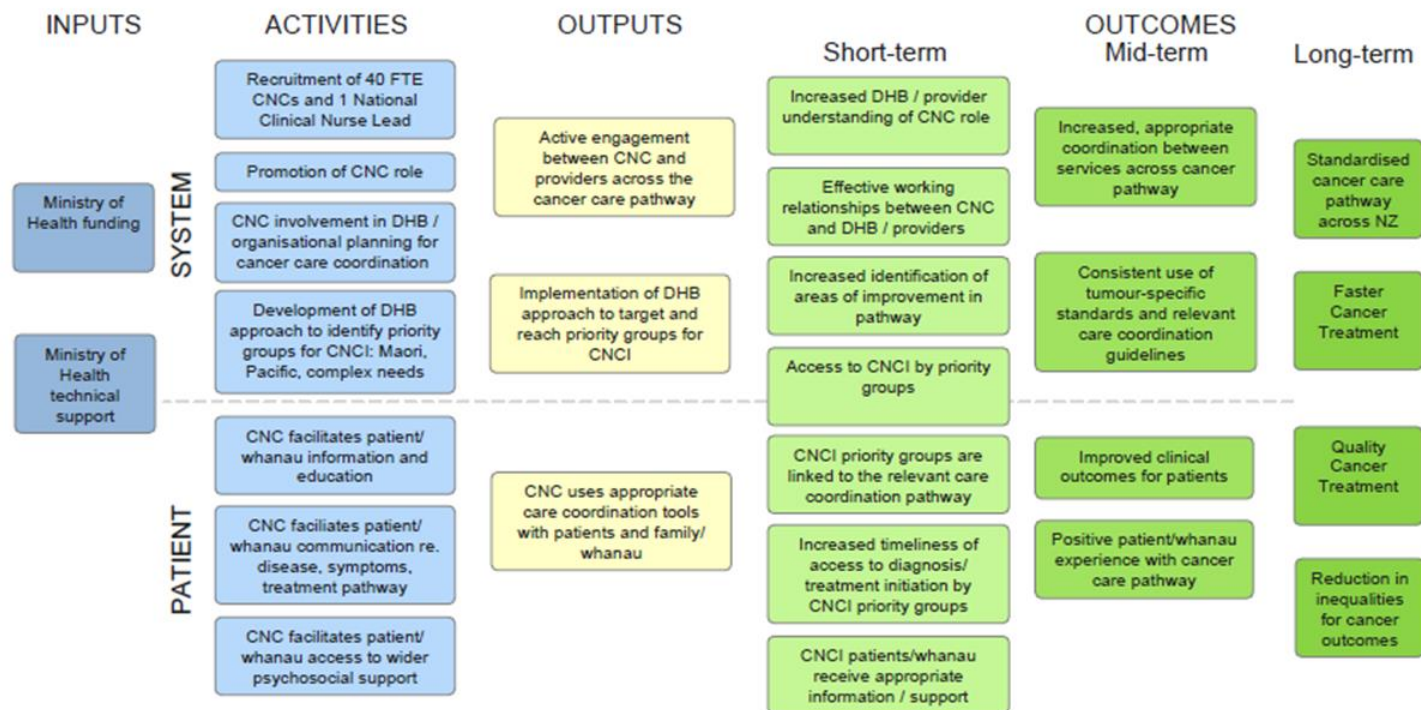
INPUTS

ACTIVITIES

OUTPUTS

OUTCOMES

Short-term

Mid-term

Long-term

Ministry of Health funding

Ministry of Health technical support

SYSTEM

Recruitment of 40 FTE CNCs and 1 National Clinical Nurse Lead

Promotion of CNC role

CNC involvement in DHB / organisational planning for cancer care coordination

Development of DHB approach to identify priority groups for CNCI: Maori, Pacific, complex needs

Active engagement between CNC and providers across the cancer care pathway

Implementation of DHB approach to target and reach priority groups for CNCI

Increased DHB / provider understanding of CNC role

Effective working relationships between CNC and DHB / providers

Increased identification of areas of improvement in pathway

Access to CNCI by priority groups

Increased, appropriate coordination between services across cancer pathway

Consistent use of tumour-specific standards and relevant care coordination guidelines

Standardised cancer care pathway across NZ

Faster Cancer Treatment

PATIENT

CNC facilitates patient/ whanau information and education

CNC faciliates patient/ whanau communication re. disease, symptoms, treatment pathway

CNC facilitates patient/ whanau access to wider psychosocial support

CNC uses appropriate care coordination tools with patients and family/ whanau

CNCI priority groups are linked to the relevant care coordination pathway

Increased timeliness of access to diagnosis/ treatment initiation by CNCI priority groups

CNCI patients/whanau receive appropriate information / support

Improved clinical outcomes for patients

Positive patient/whanau experience with cancer care pathway

Quality Cancer Treatment

Reduction in inequalities for cancer outcomes